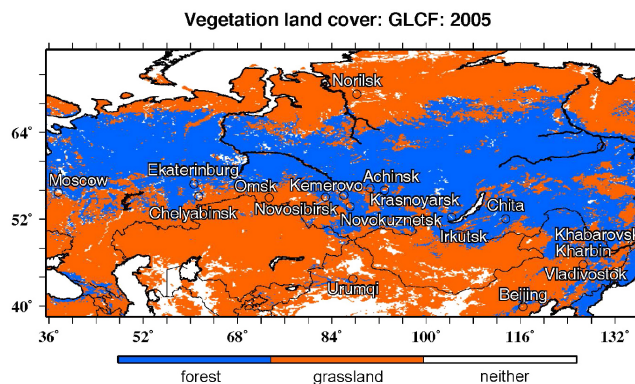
Vegetation land cover: GLCF: 2005

Norilsk
64°
Ekaterinburg
Achinsk
Moscow
Omsk
Kemerovo
Krasnoyarsk
52°
Chelyabinsk
Novosibirsk
Novokuznetsk
Chita
Irkutsk
Khabarovsk
Kharbin
Vladivostok
Urumqi
Beijing
40°

36° 52° 68° 84° 100° 116° 132°

forest grassland neither